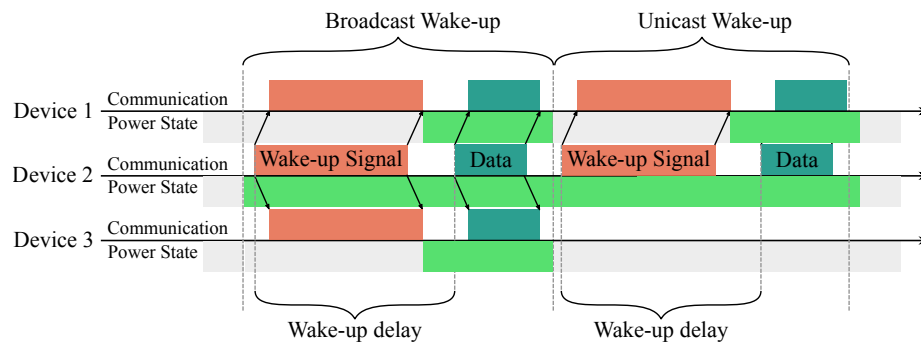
Broadcast Wake-up

Unicast Wake-up

Device 1
Communication
Power State

Wake-up Signal
Data
Wake-up Signal
Data

Device 2
Communication
Power State

Device 3
Communication
Power State

Wake-up delay

Wake-up delay